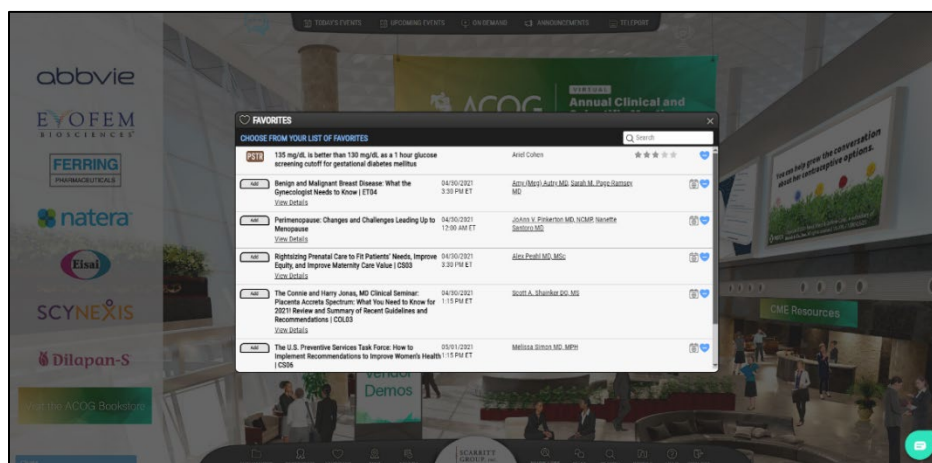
TODAY'S EVENTS UPCOMING EVENTS ON DEMAND ANNOUNCEMENTS TELEPORT

abbvie

EVOFEM BIOSCIENCES

FERRING PHARMACEUTICALS

natera

Eisai

SCYNEXIS

Dilapan-S

Visit the ACOG Bookstore

ACOG VIRTUAL Annual Clinical and

You can help grow the conversation about her contraceptive options.

CME Resources

Vendor Demos

FAVORITES

CHOOSE FROM YOUR LIST OF FAVORITES

Search

PSTR 135 mg/dL is better than 130 mg/dL as a 1 hour glucose screening cutoff for gestational diabetes mellitus Ariel Cohen

Add Benign and Malignant Breast Disease: What the Gynecologist Needs to Know | ET04 View Details 04/30/2021 3:30 PM ET Amy (Meg) Autry MD, Sarah M. Page Ramsey MD

Add Perimenopause: Changes and Challenges Leading Up to Menopause View Details 04/30/2021 12:00 AM ET JoAnn V. Pinkerton MD, NCMP, Nanette Santoro MD

Add Rightsizing Prenatal Care to Fit Patients' Needs, Improve Equity, and Improve Maternity Care Value | CS03 View Details 04/30/2021 3:30 PM ET Alex Peahl MD, MSc

Add The Connie and Harry Jonas, MD Clinical Seminar: Placenta Accreta Spectrum: What You Need to Know for 2021! Review and Summary of Recent Guidelines and Recommendations | COL03 View Details 04/30/2021 1:15 PM ET Scott A. Shainker DO, MS

Add The U.S. Preventive Services Task Force: How to Implement Recommendations to Improve Women's Health | CS06 05/01/2021 1:15 PM ET Melissa Simon MD, MPH

SCARBITT GROUP, Inc.